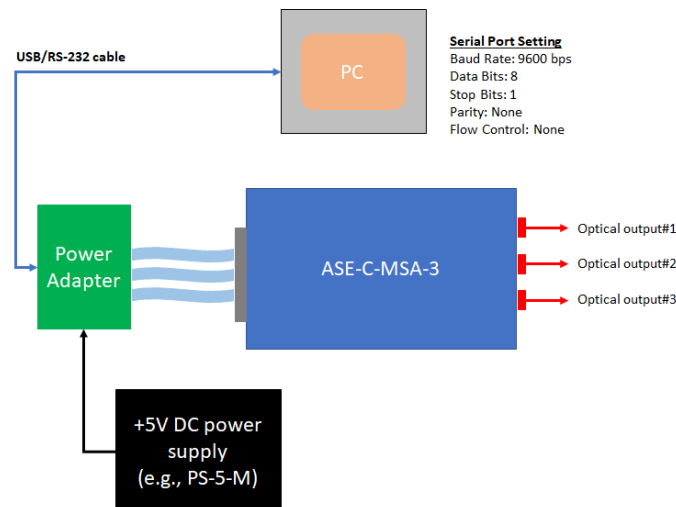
USB/RS-232 cable

PC

Serial Port Setting
Baud Rate: 9600 bps
Data Bits: 8
Stop Bits: 1
Parity: None
Flow Control: None

Power Adapter

ASE-C-MSA-3

Optical output#1
Optical output#2
Optical output#3

+5V DC power supply (e.g., PS-5-M)